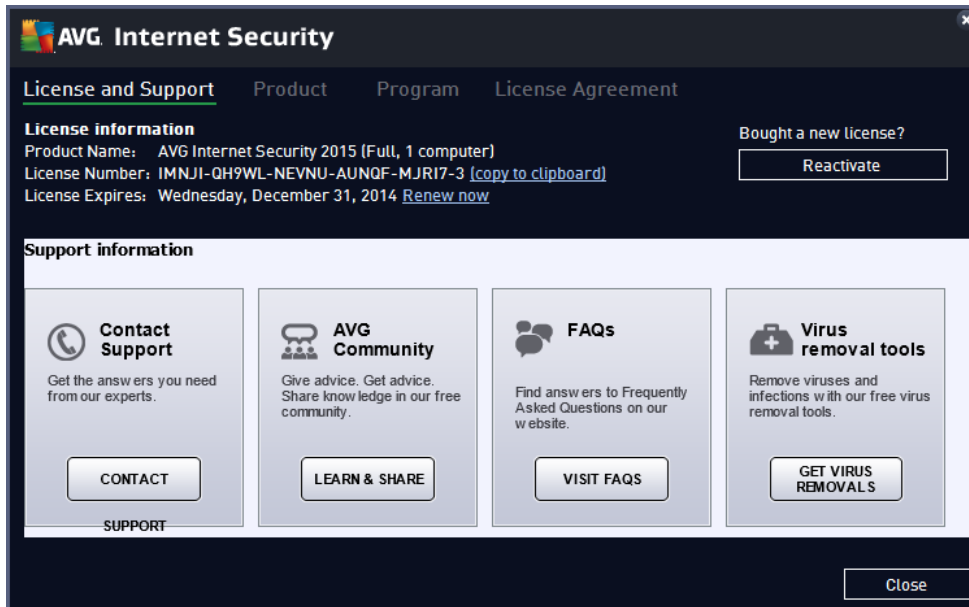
AVG. Internet Security

License and Support Product Program License Agreement

License information
Product Name: AVG Internet Security 2015 (Full, 1 computer)
License Number: IMNJI-QH9WL-NEVNU-AUNQF-MJRI7-3 (copy to clipboard)
License Expires: Wednesday, December 31, 2014 Renew now

Bought a new license?
Reactivate

Support information

Contact Support
Get the answers you need from our experts.
CONTACT SUPPORT

AVG Community
Give advice. Get advice. Share knowledge in our free community.
LEARN & SHARE

FAQs
Find answers to Frequently Asked Questions on our website.
VISIT FAQS

Virus removal tools
Remove viruses and infections with our free virus removal tools.
GET VIRUS REMOVALS

Close